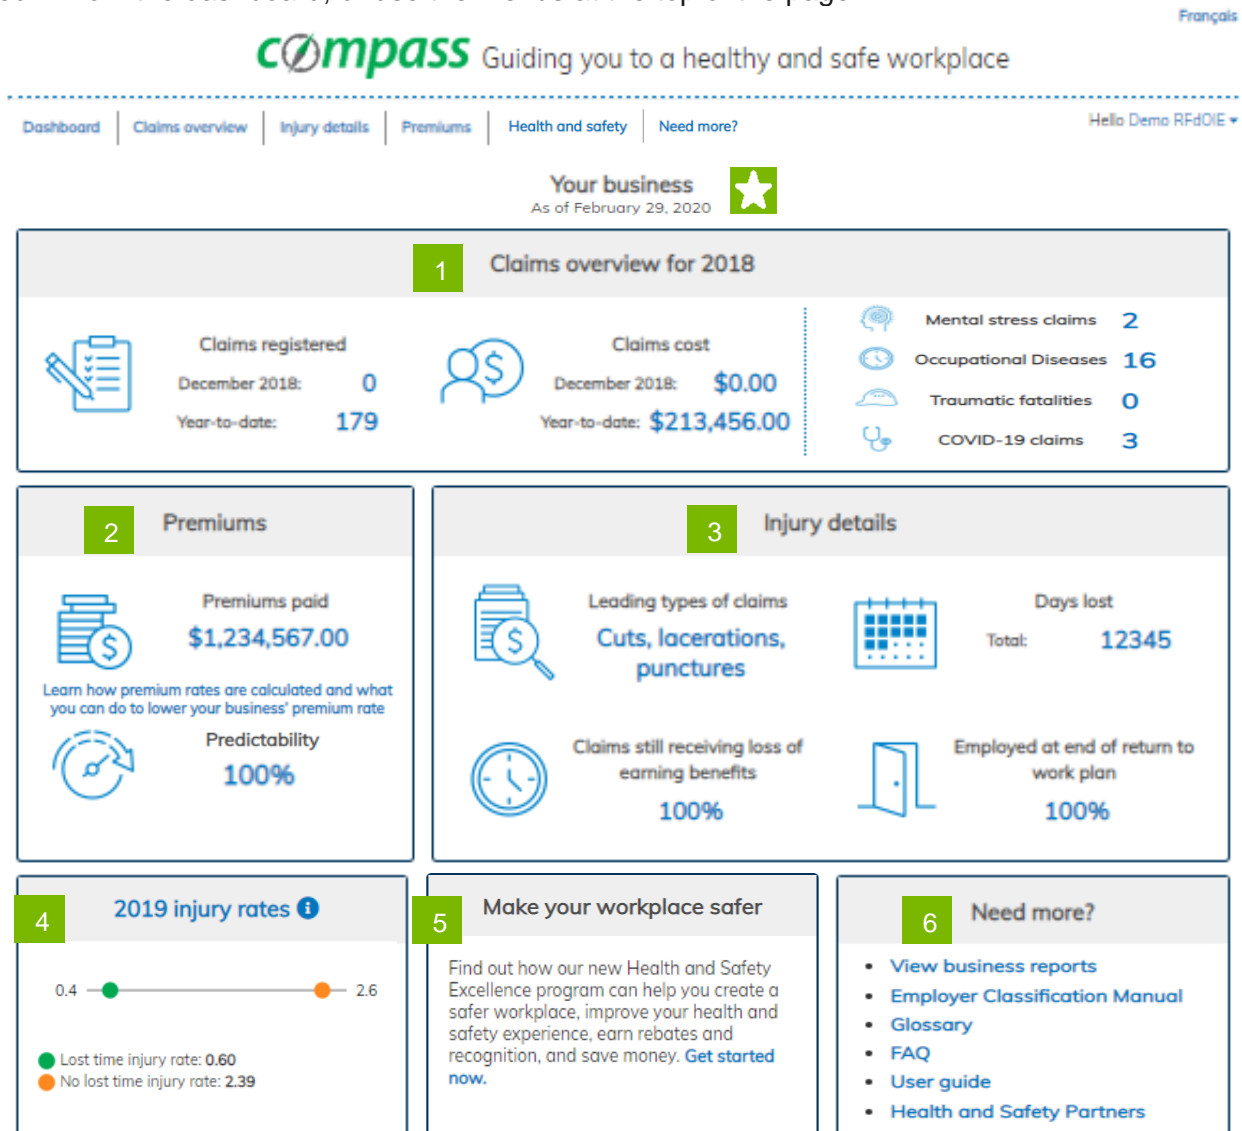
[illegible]

Français

compass Guiding you to a healthy and safe workplace

Dashboard | Claims overview | Injury details | Premiums | Health and safety | Need more?

Hello Demo RFdOIE ▾

Your business
As of February 29, 2020

1 Claims overview for 2018

Claims registered
December 2018: 0
Year-to-date: 179

Claims cost
December 2018: $0.00
Year-to-date: $213,456.00

Mental stress claims 2
Occupational Diseases 16
Traumatic fatalities 0
COVID-19 claims 3

2 Premiums

Premiums paid
$1,234,567.00

Learn how premium rates are calculated and what you can do to lower your business' premium rate

Predictability
100%

3 Injury details

Leading types of claims
Cuts, lacerations, punctures

Days lost
Total: 12345

Claims still receiving loss of earning benefits
100%

Employed at end of return to work plan
100%

4 2019 injury rates

0.4 2.6

Lost time injury rate: 0.60
No lost time injury rate: 2.39

5 Make your workplace safer

Find out how our new Health and Safety Excellence program can help you create a safer workplace, improve your health and safety experience, earn rebates and recognition, and save money. Get started now.

6 Need more?

- View business reports
- Employer Classification Manual
- Glossary
- FAQ
- User guide
- Health and Safety Partners